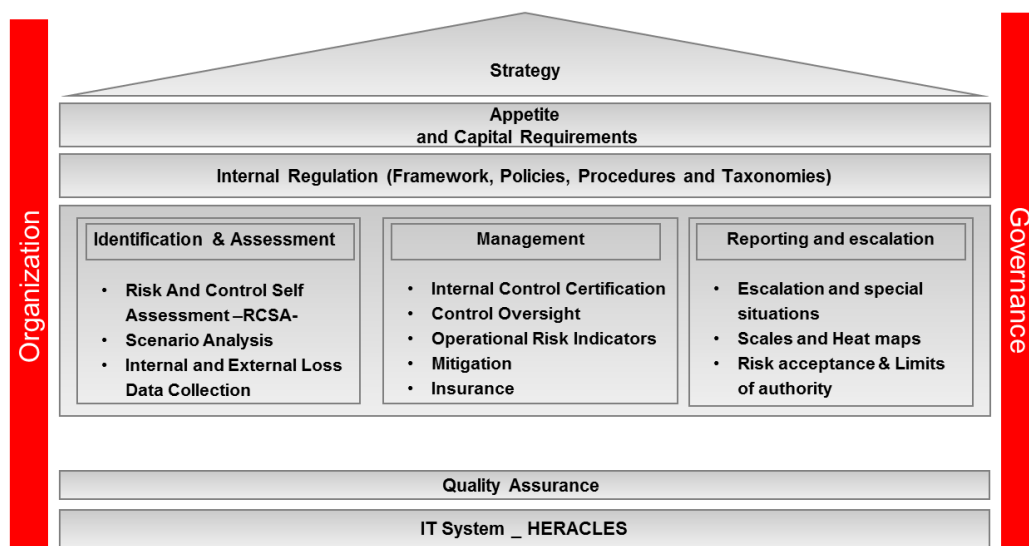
Organization

Strategy

Appetite
and Capital Requirements

Internal Regulation (Framework, Policies, Procedures and Taxonomies)

Identification & Assessment

- Risk And Control Self Assessment –RCSA-
- Scenario Analysis
- Internal and External Loss Data Collection

Management

- Internal Control Certification
- Control Oversight
- Operational Risk Indicators
- Mitigation
- Insurance

Reporting and escalation

- Escalation and special situations
- Scales and Heat maps
- Risk acceptance & Limits of authority

Quality Assurance

IT System _ HERACLES

Governance